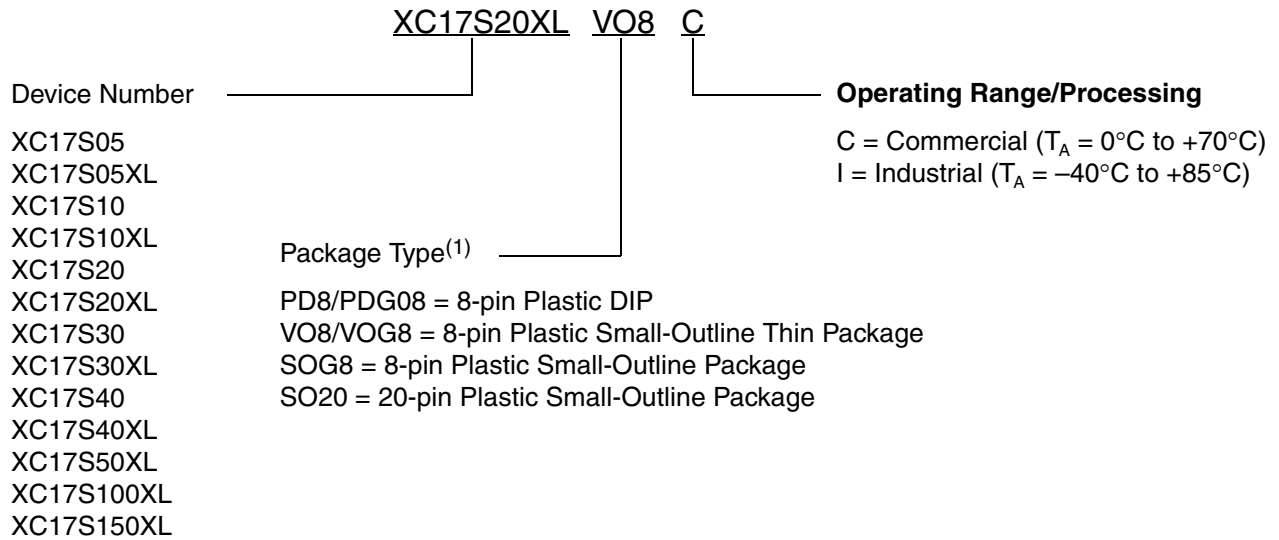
XC17S20XL VO8 C

Device Number

XC17S05
XC17S05XL
XC17S10
XC17S10XL
XC17S20
XC17S20XL
XC17S30
XC17S30XL
XC17S40
XC17S40XL
XC17S50XL
XC17S100XL
XC17S150XL

Package Type$^{(1)}$

PD8/PDG08 = 8-pin Plastic DIP
VO8/VOG8 = 8-pin Plastic Small-Outline Thin Package
SOG8 = 8-pin Plastic Small-Outline Package
SO20 = 20-pin Plastic Small-Outline Package

**Operating Range/Processing**

C = Commercial ($T_A$ = 0°C to +70°C)
I = Industrial ($T_A$ = –40°C to +85°C)